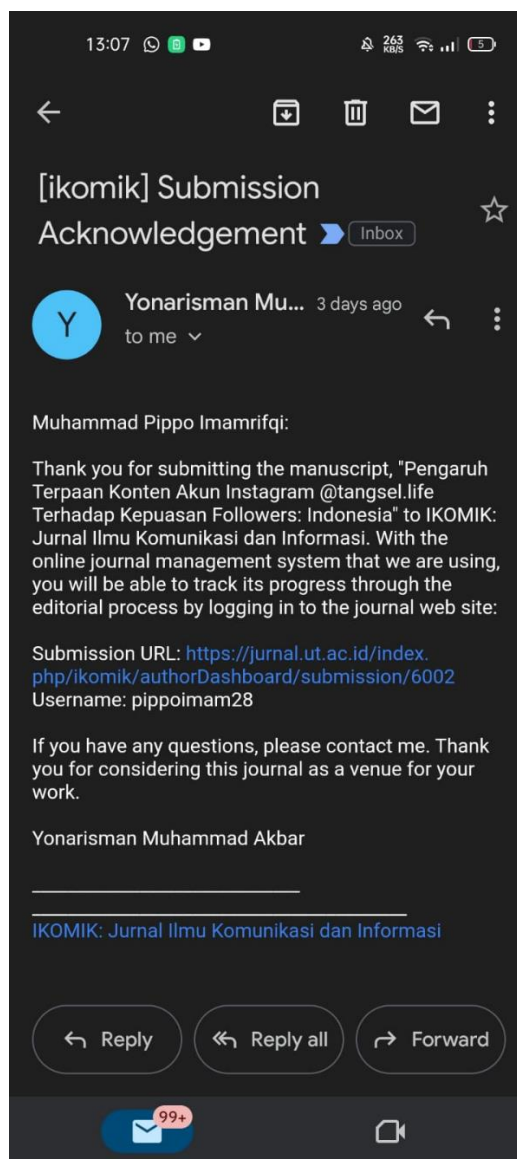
13:07 263 KB/S 5

[ikomik] Submission Acknowledgement Inbox

Y Yonarisman Mu... 3 days ago
to me

Muhammad Pippo Imamrifqi:

Thank you for submitting the manuscript, "Pengaruh Terpaan Konten Akun Instagram @tangsel.life Terhadap Kepuasan Followers: Indonesia" to IKOMIK: Jurnal Ilmu Komunikasi dan Informasi. With the online journal management system that we are using, you will be able to track its progress through the editorial process by logging in to the journal web site:

Submission URL: https://jurnal.ut.ac.id/index.php/ikomik/authorDashboard/submission/6002
Username: pippoimam28

If you have any questions, please contact me. Thank you for considering this journal as a venue for your work.

Yonarisman Muhammad Akbar

________________________________________
IKOMIK: Jurnal Ilmu Komunikasi dan Informasi

Reply Reply all Forward

99+